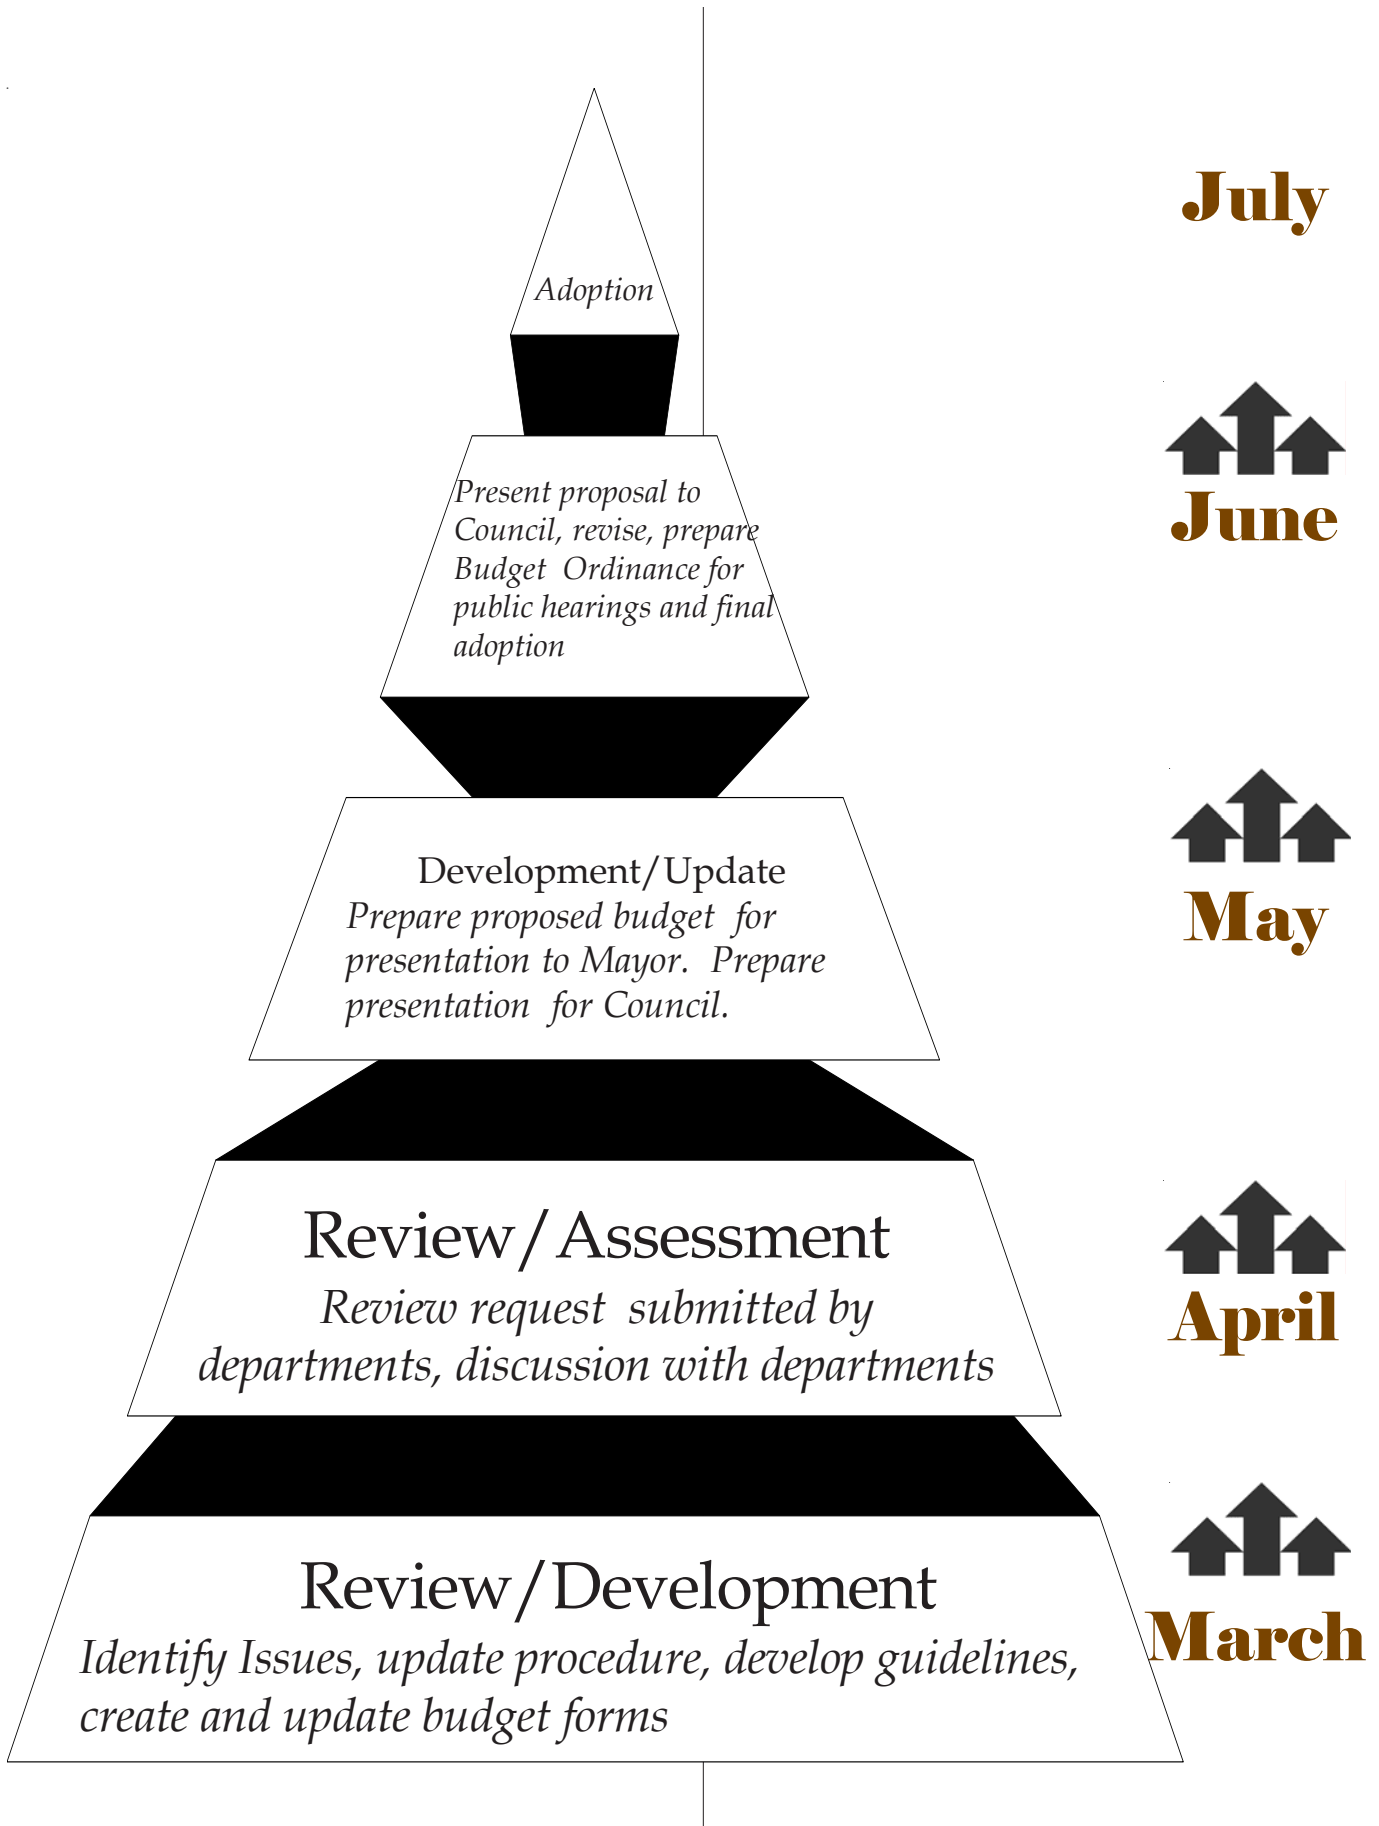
Adoption

July

Present proposal to Council, revise, prepare Budget Ordinance for public hearings and final adoption

June

Development/Update
Prepare proposed budget for presentation to Mayor. Prepare presentation for Council.

May

Review/Assessment
Review request submitted by departments, discussion with departments

April

Review/Development
Identify Issues, update procedure, develop guidelines, create and update budget forms

March